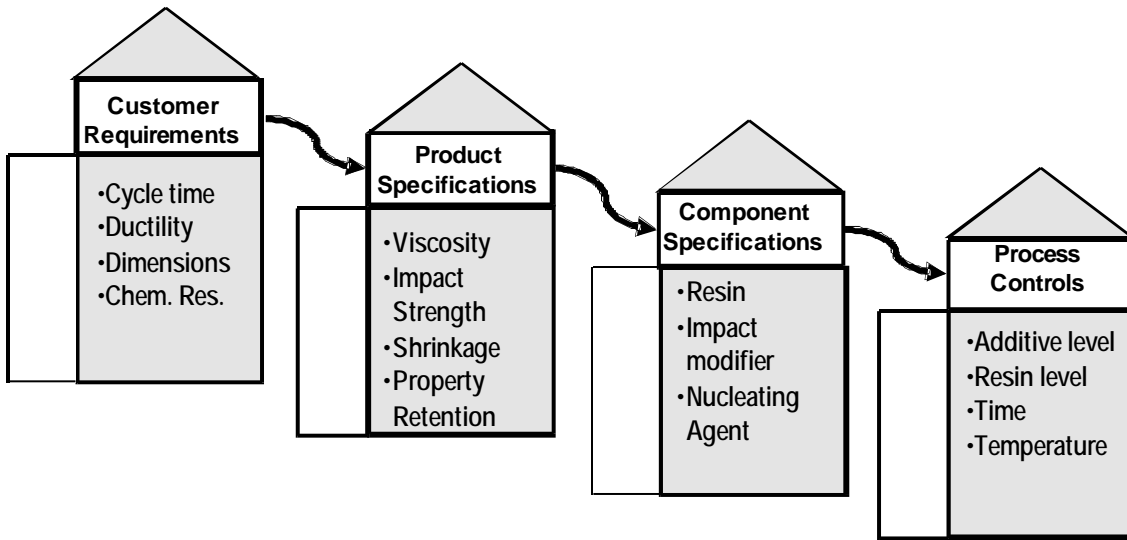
Customer Requirements

•Cycle time
•Ductility
•Dimensions
•Chem. Res.

Product Specifications

•Viscosity
•Impact Strength
•Shrinkage
•Property Retention

Component Specifications

•Resin
•Impact modifier
•Nucleating Agent

Process Controls

•Additive level
•Resin level
•Time
•Temperature